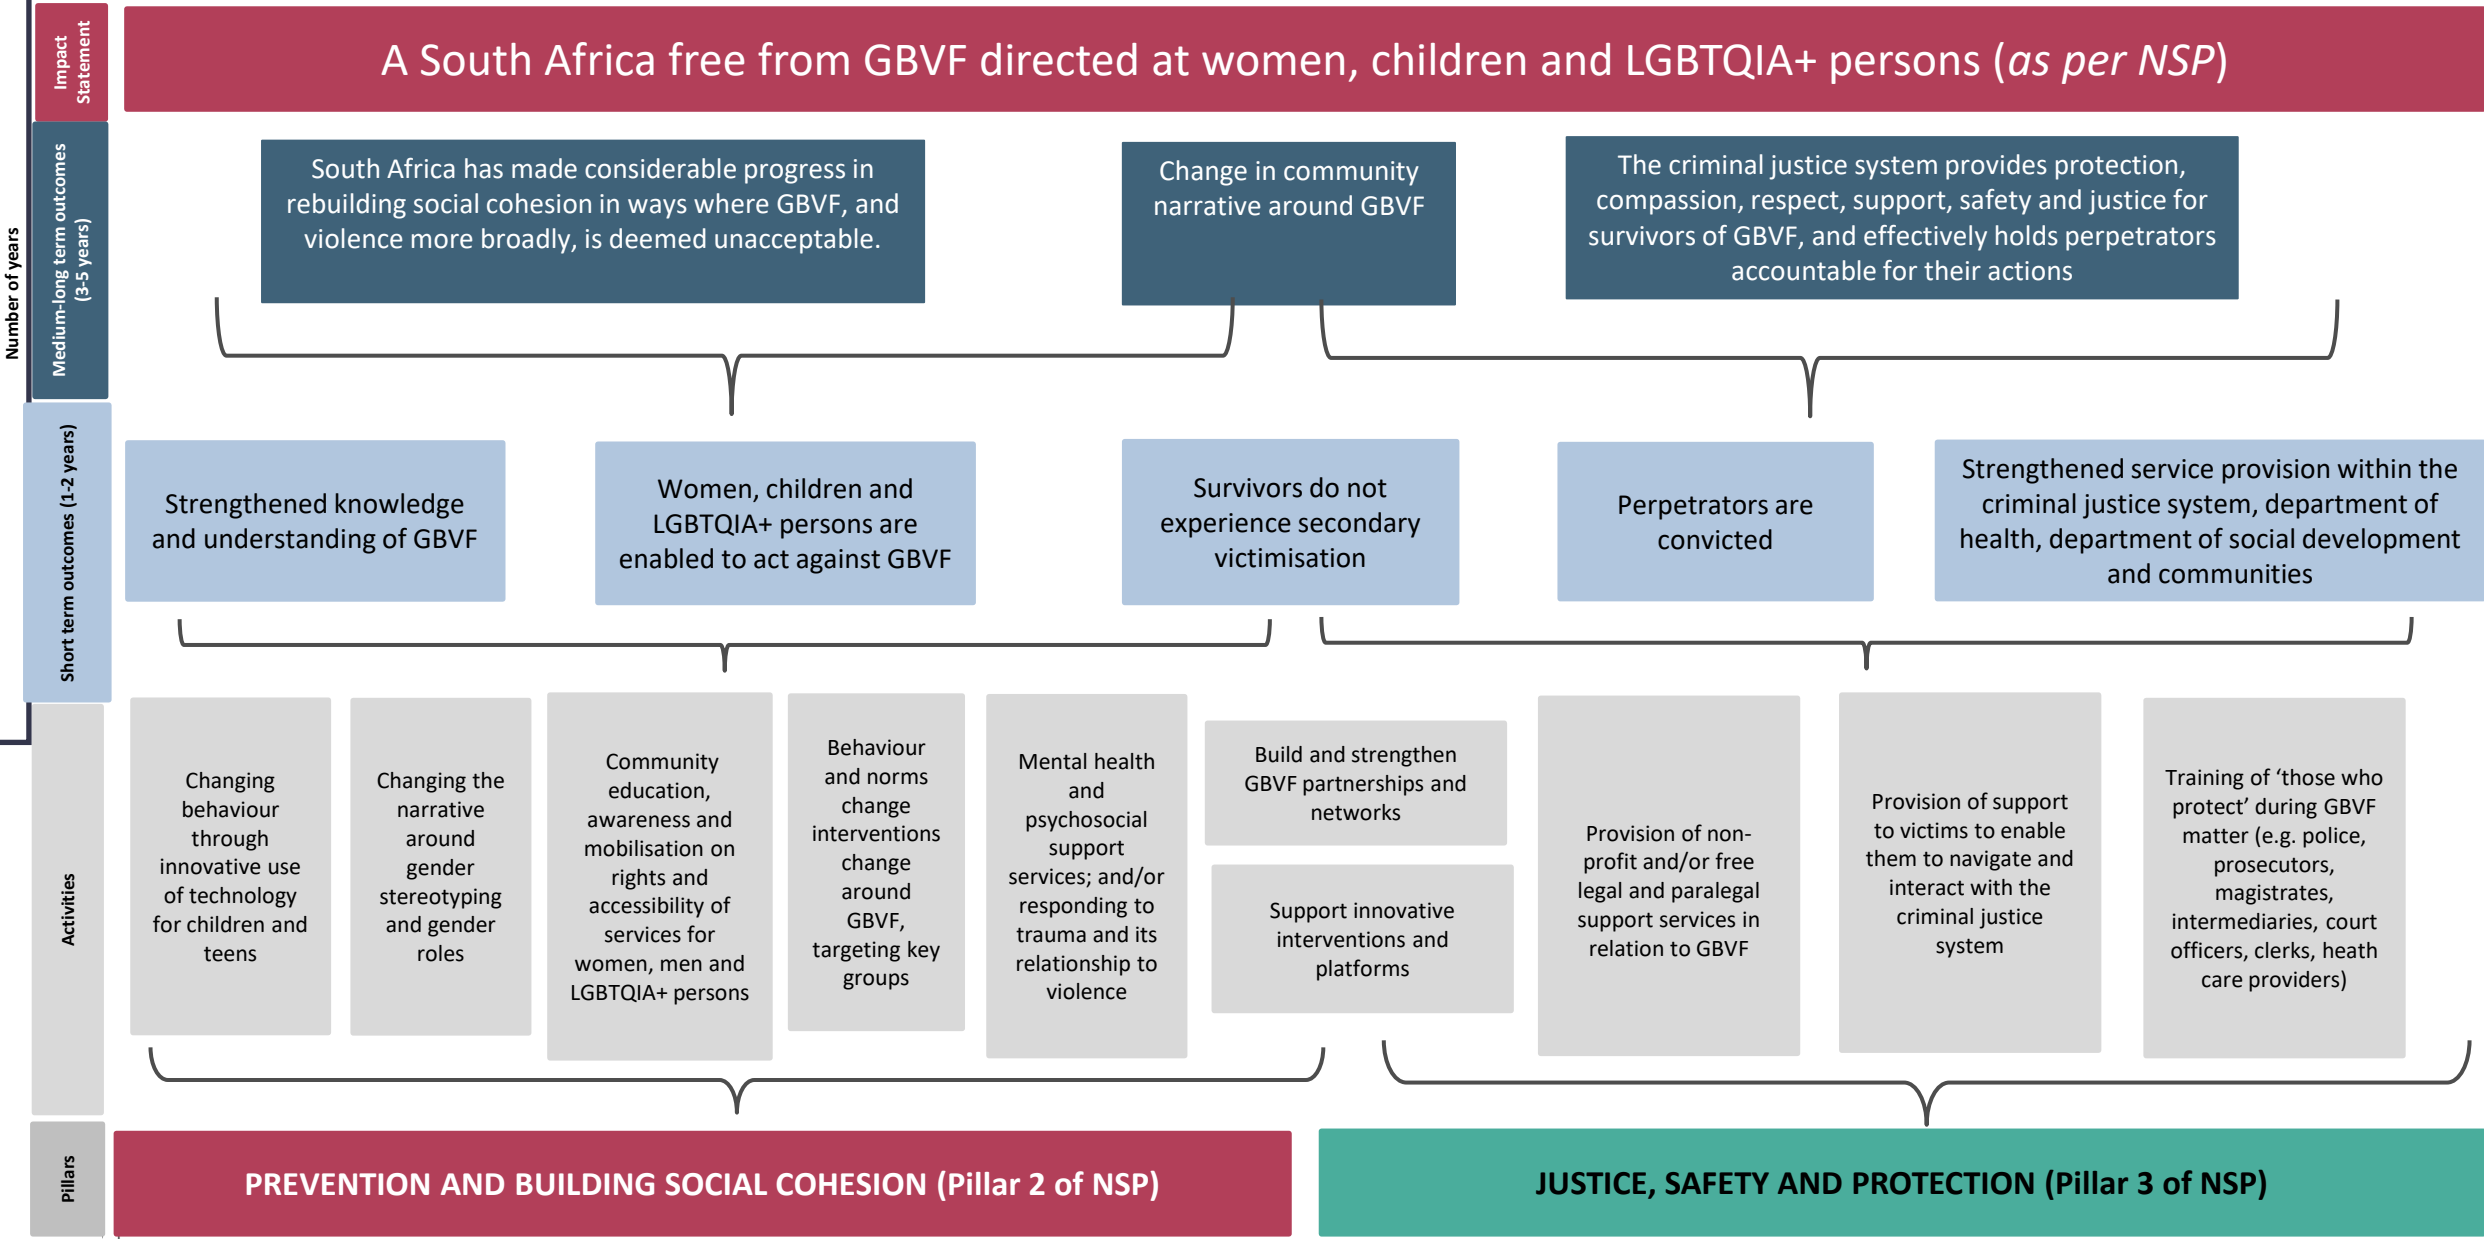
Number of years

Impact Statement

A South Africa free from GBVF directed at women, children and LGBTQIA+ persons (as per NSP)

Medium-long term outcomes (3-5 years)

South Africa has made considerable progress in rebuilding social cohesion in ways where GBVF, and violence more broadly, is deemed unacceptable.

Change in community narrative around GBVF

The criminal justice system provides protection, compassion, respect, support, safety and justice for survivors of GBVF, and effectively holds perpetrators accountable for their actions

Short term outcomes (1-2 years)

Strengthened knowledge and understanding of GBVF

Women, children and LGBTQIA+ persons are enabled to act against GBVF

Survivors do not experience secondary victimisation

Perpetrators are convicted

Strengthened service provision within the criminal justice system, department of health, department of social development and communities

Activities

Changing behaviour through innovative use of technology for children and teens

Changing the narrative around gender stereotyping and gender roles

Community education, awareness and mobilisation on rights and accessibility of services for women, men and LGBTQIA+ persons

Behaviour and norms change interventions change around GBVF, targeting key groups

Mental health and psychosocial support services; and/or responding to trauma and its relationship to violence

Build and strengthen GBVF partnerships and networks

Support innovative interventions and platforms

Provision of non-profit and/or free legal and paralegal support services in relation to GBVF

Provision of support to victims to enable them to navigate and interact with the criminal justice system

Training of ‘those who protect’ during GBVF matter (e.g. police, prosecutors, magistrates, intermediaries, court officers, clerks, heath care providers)

Pillars

PREVENTION AND BUILDING SOCIAL COHESION (Pillar 2 of NSP)

JUSTICE, SAFETY AND PROTECTION (Pillar 3 of NSP)